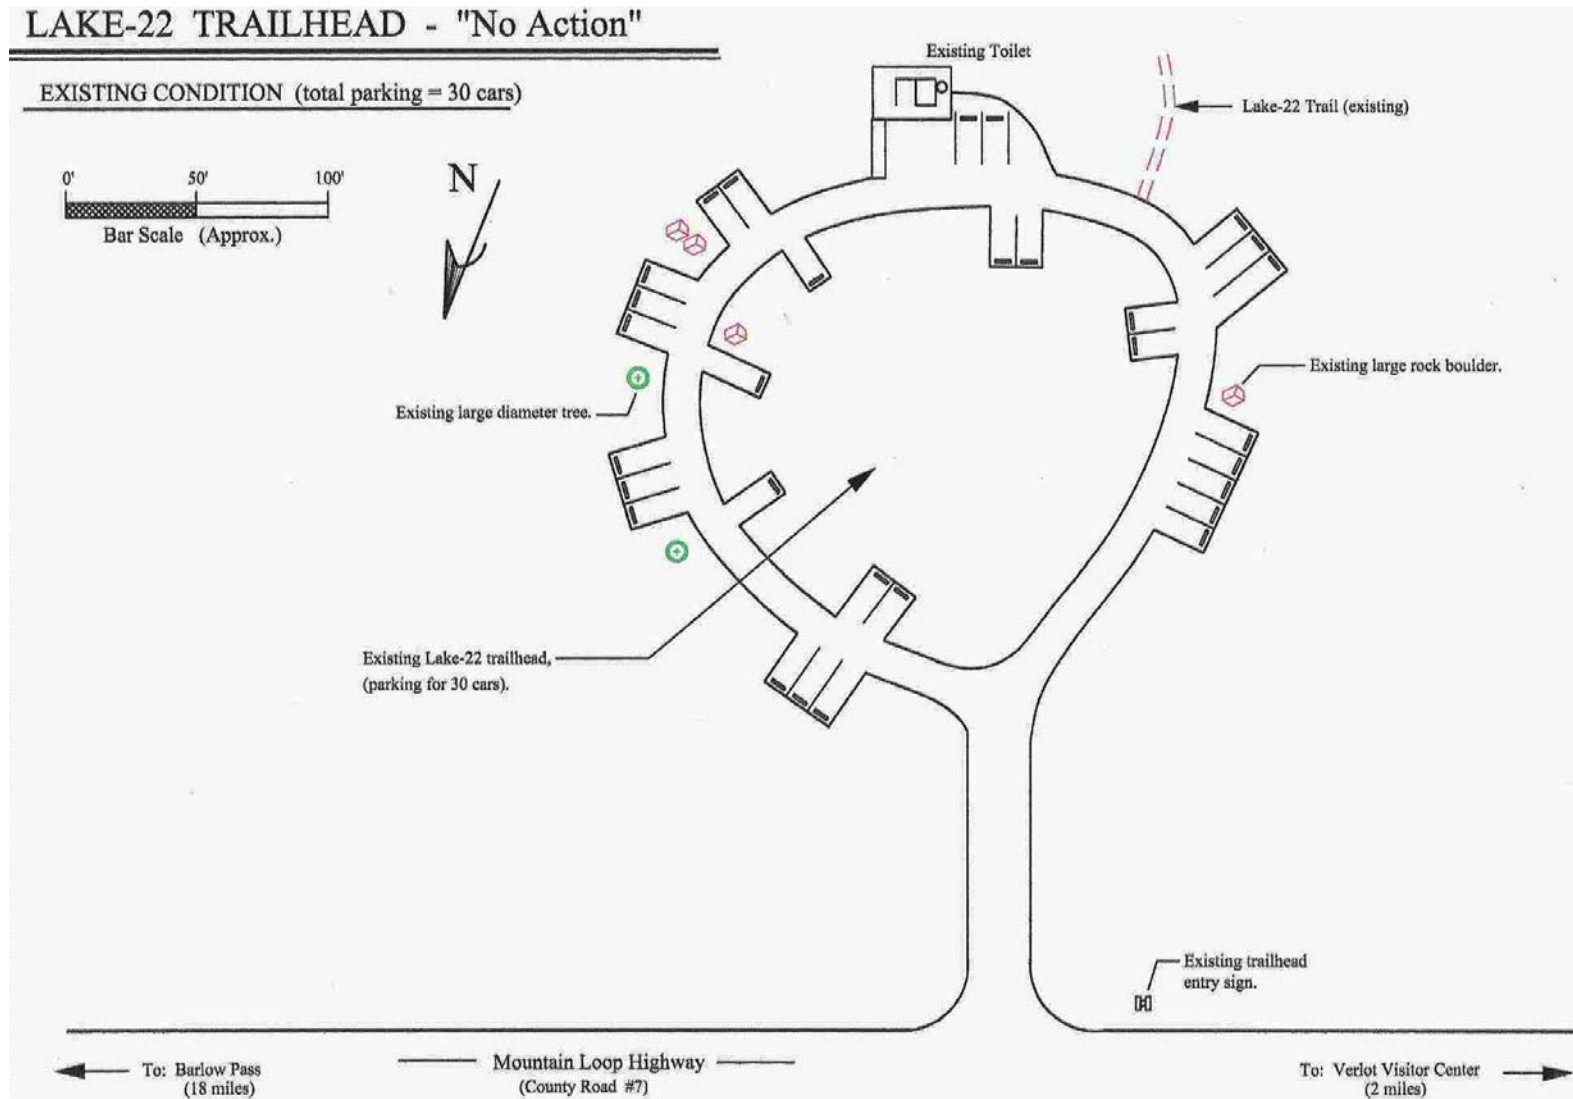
LAKE-22 TRAILHEAD - "No Action"

EXISTING CONDITION (total parking = 30 cars)

0' 50' 100'

Bar Scale (Approx.)

N

Existing Toilet

Lake-22 Trail (existing)

Existing large rock boulder.

Existing large diameter tree.

Existing Lake-22 trailhead, (parking for 30 cars).

Existing trailhead entry sign.

To: Barlow Pass (18 miles)

Mountain Loop Highway (County Road #7)

To: Verlot Visitor Center (2 miles)